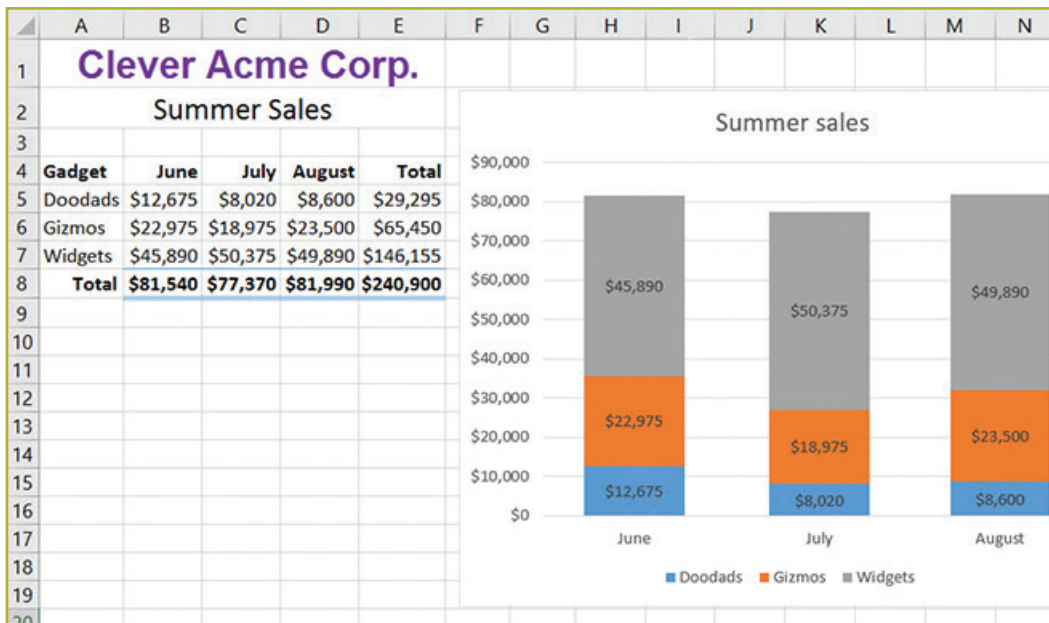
| | A | B | C | D | E | F | G | H | I | J | K | L | M | N |
|---|---|---|---|---|---|---|---|---|---|---|---|---|---|---|
| 1 | Clever Acme Corp. | | | | | | | | | | | | | |
| 2 | Summer Sales | | | | | | | | | | | | | |
| 3 | | | | | | | | | | | | | | |
| 4 | Gadget | June | July | August | Total | | | | | | | | | |
| 5 | Doodads | \$12,675 | \$8,020 | \$8,600 | \$29,295 | | | | | | | | | |
| 6 | Gizmos | \$22,975 | \$18,975 | \$23,500 | \$65,450 | | | | | | | | | |
| 7 | Widgets | \$45,890 | \$50,375 | \$49,890 | \$146,155 | | | | | | | | | |
| 8 | Total | \$81,540 | \$77,370 | \$81,990 | \$240,900 | | | | | | | | | |
| 9 | | | | | | | | | | | | | | |
| 10 | | | | | | | | | | | | | | |
| 11 | | | | | | | | | | | | | | |
| 12 | | | | | | | | | | | | | | |
| 13 | | | | | | | | | | | | | | |
| 14 | | | | | | | | | | | | | | |
| 15 | | | | | | | | | | | | | | |
| 16 | | | | | | | | | | | | | | |
| 17 | | | | | | | | | | | | | | |
| 18 | | | | | | | | | | | | | | |
| 19 | | | | | | | | | | | | | | |
| 20 | | | | | | | | | | | | | | |

Summer sales

\$90,000
\$80,000
\$70,000
\$60,000
\$50,000
\$40,000
\$30,000
\$20,000
\$10,000
\$0

\$45,890
\$22,975
\$12,675
\$50,375
\$18,975
\$8,020
\$49,890
\$23,500
\$8,600

June
July
August

Doodads
Gizmos
Widgets